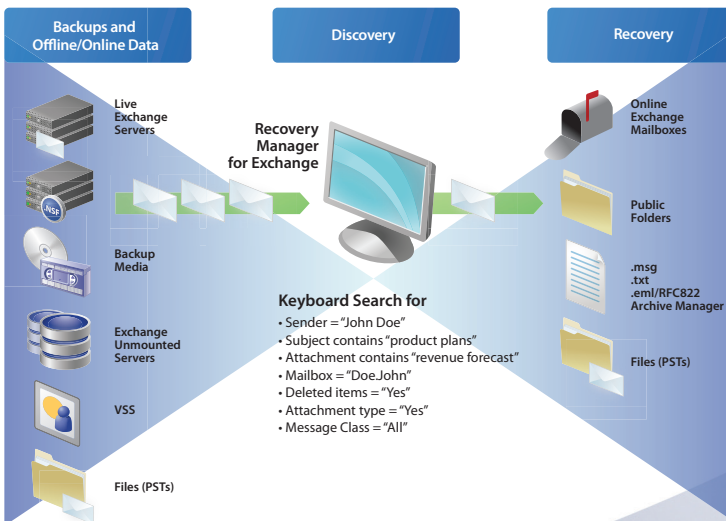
Backups and Offline/Online Data

Discovery

Recovery

Live Exchange Servers

NSF

Backup Media

Exchange Unmounted Servers

VSS

Files (PSTs)

Recovery Manager for Exchange

Keyboard Search for
• Sender = "John Doe"
• Subject contains "product plans"
• Attachment contains "revenue forecast"
• Mailbox = "DoeJohn"
• Deleted items = "Yes"
• Attachment type = "Yes"
• Message Class = "All"

Online Exchange Mailboxes

Public Folders

.msg
.txt
.eml/RFC822
Archive Manager

Files (PSTs)